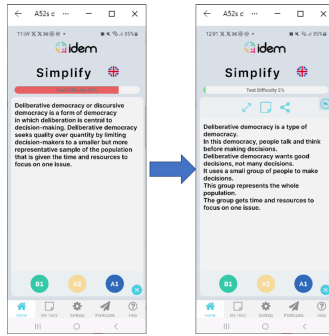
← A52s c ··· — ☐ ✕

11:09

idem

Simplify

Text Difficulty 100%

Deliberative democracy or discursive democracy is a form of democracy in which deliberation is central to decision-making. Deliberative democracy seeks quality over quantity by limiting decision-makers to a smaller but more representative sample of the population that is given the time and resources to focus on one issue.

B1 A2 A1

Home My Texts Settings Profile Help

← A52s c ··· — ☐ ✕

12:01

idem

Simplify

Text Difficulty 2%

Deliberative democracy is a type of democracy.
In this democracy, people talk and think before making decisions.
Deliberative democracy wants good decisions, not many decisions.
It uses a small group of people to make decisions.
This group represents the whole population.
The group gets time and resources to focus on one issue.

B1 A2 A1

Home My Texts Settings Profile Help